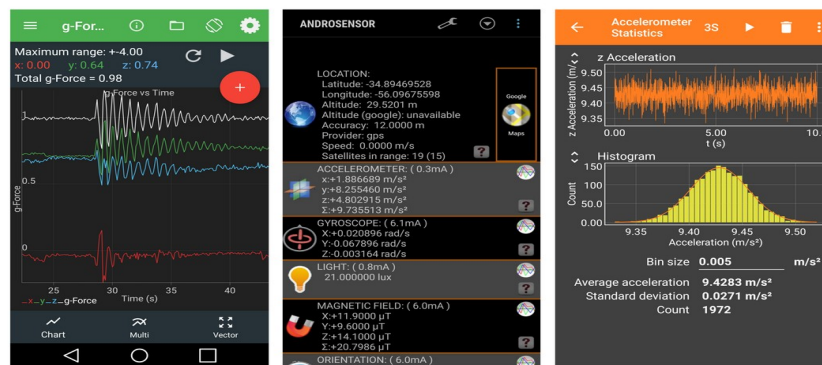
g-For...

Maximum range: +-4.00
x: 0.00 y: 0.64 z: 0.74
Total g-Force = 0.98

g-Force vs Time

+

1

0.5

0

g-Force

25 30 35 40

Time (s)

—x —y —z —g-Force

Chart Multi Vector

ANDROSENSOR

LOCATION:
Latitude: -34.89469528
Longitude: -56.09675598
Altitude: 29.5201 m
Altitude (google): unavailable
Accuracy: 12.0000 m
Provider: gps
Speed: 0.0000 m/s
Satellites in range: 19 (15)

Google
Maps

?

ACCELEROMETER: ( 0.3mA )
x:+1.886689 m/s²
y:+8.255460 m/s²
z:+4.802915 m/s²
Σ:+9.735513 m/s²

?

GYROSCOPE: ( 6.1mA )
X:+0.020896 rad/s
Y:-0.067896 rad/s
Z:-0.003164 rad/s

?

LIGHT: ( 0.8mA )
21.000000 lux

?

MAGNETIC FIELD: ( 6.0mA )
X:+11.9000 μT
Y:+9.6000 μT
Z:+14.1000 μT
Σ:+20.7986 μT

?

ORIENTATION: ( 6.0mA )

Accelerometer Statistics 3S

z Acceleration

z Acceleration (m/s²)

9.50
9.45
9.40
9.35

0.00 5.00 10.

t (s)

Histogram

150
100
50.0
0.00

Count

9.35 9.40 9.45 9.50

Acceleration (m/s²)

Bin size 0.005 m/s²

Average acceleration 9.4283 m/s²
Standard deviation 0.0271 m/s²
Count 1972